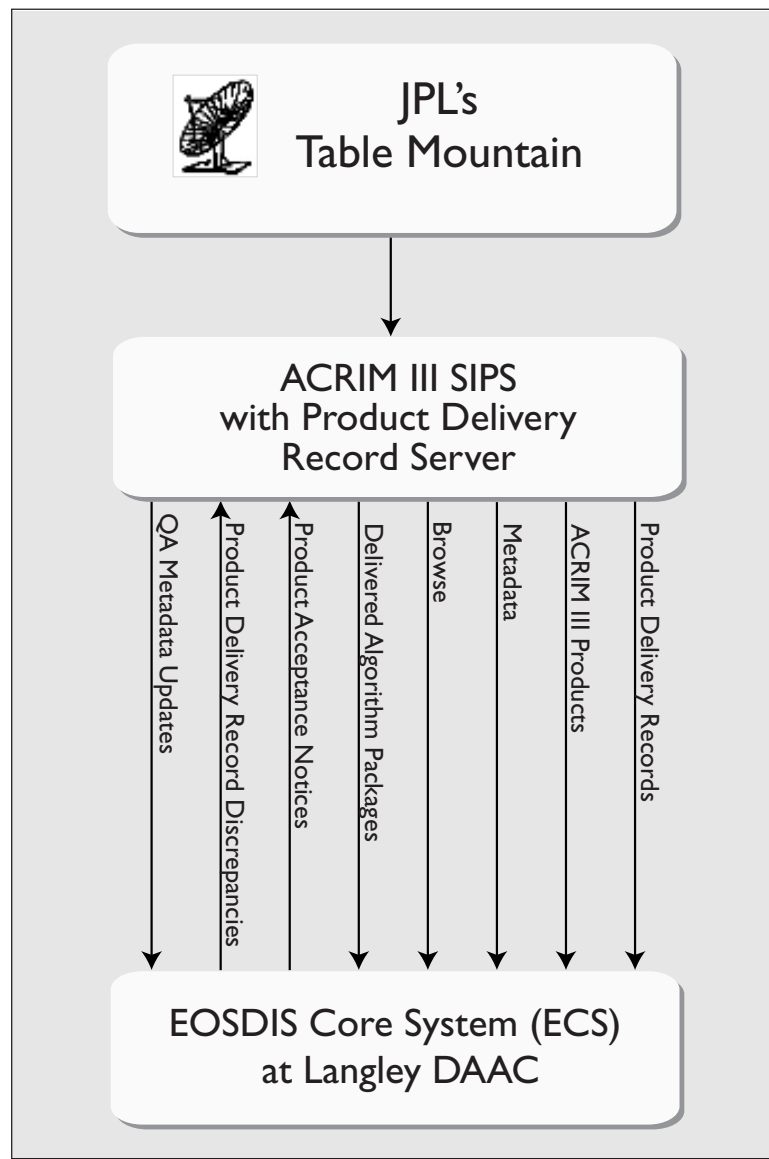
JPL's
Table Mountain

ACRIM III SIPS
with Product Delivery
Record Server

QA Metadata Updates

Product Delivery Record Discrepancies

Product Acceptance Notices

Delivered Algorithm Packages

Browse

Metadata

ACRIM III Products

Product Delivery Records

EOSDIS Core System (ECS)
at Langley DAAC